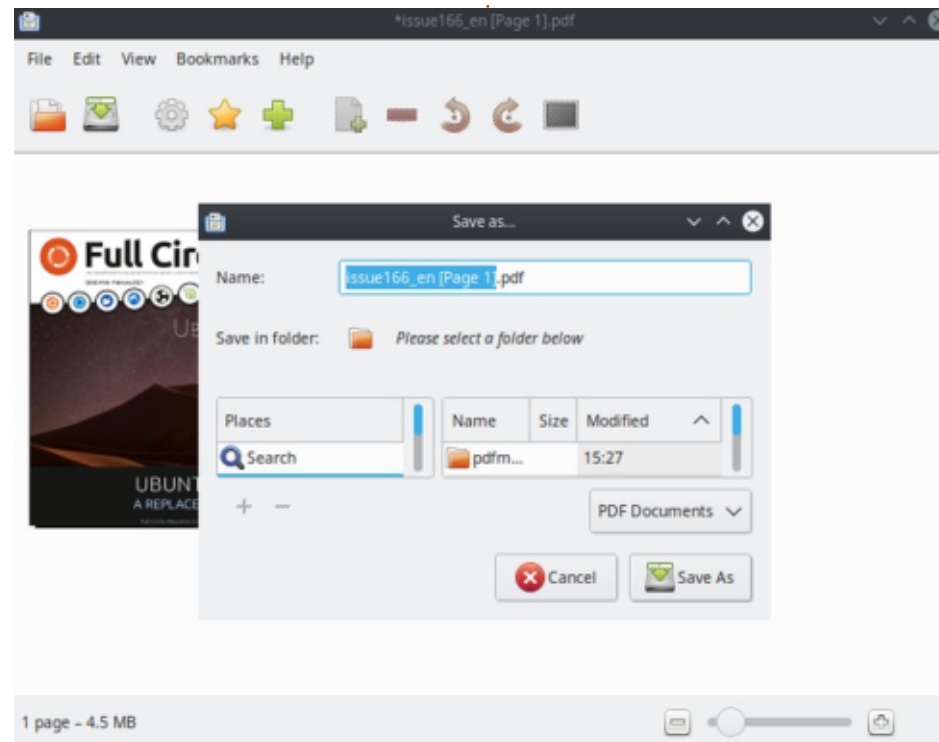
*issue166_en [Page 1].pdf

File Edit View Bookmarks Help

Full Cir

UBUNT
A REPLACE

Save as...

Name: issue166_en [Page 1].pdf

Save in folder: Please select a folder below

| Places |
|---|
| Search |

+ −

| Name | Size | Modified |
|---|---|---|
| pdfm... | | 15:27 |

PDF Documents

Cancel

Save As

1 page – 4.5 MB